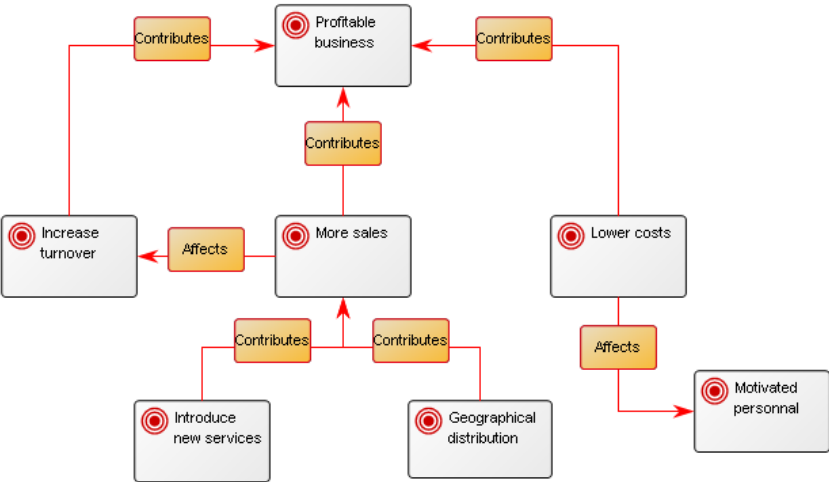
Contributes

Profitable business

Contributes

Contributes

Increase turnover

Affects

More sales

Lower costs

Contributes

Contributes

Affects

Introduce new services

Geographical distribution

Motivated personnal